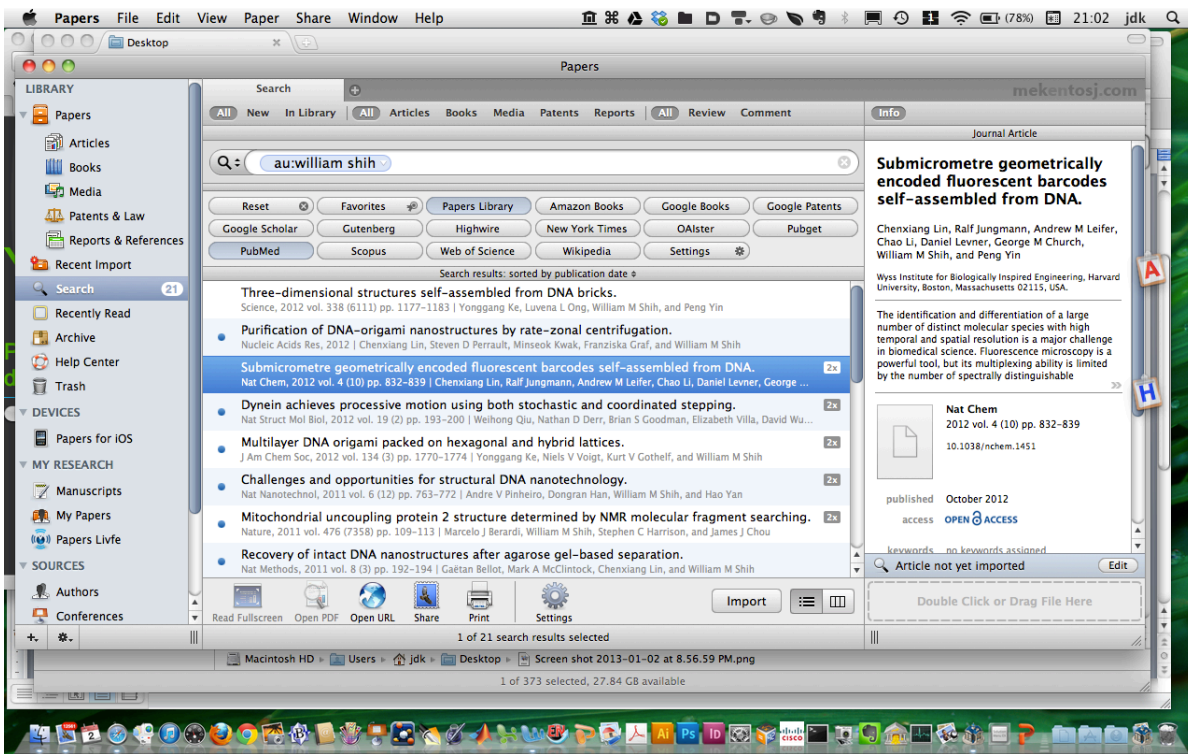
Papers File Edit View Paper Share Window Help
(78%) 21:02 jdk

Desktop

Papers

LIBRARY
Papers
Articles
Books
Media
Patents & Law
Reports & References
Recent Import
Search 21
Recently Read
Archive
Help Center
Trash
DEVICES
Papers for iOS
MY RESEARCH
Manuscripts
My Papers
Papers Livfe
SOURCES
Authors
Conferences

Search
mekentosj.com
All New In Library All Articles Books Media Patents Reports All Review Comment
au:william shih

| Reset | Favorites | Papers Library | Amazon Books | Google Books | Google Patents |
|---|---|---|---|---|---|
| Google Scholar | Gutenberg | Highwire | New York Times | OAIster | Pubget |
| PubMed | Scopus | Web of Science | Wikipedia | Settings | |

Search results: sorted by publication date

Three-dimensional structures self-assembled from DNA bricks.
Science, 2012 vol. 338 (6111) pp. 1177–1183 | Yonggang Ke, Luvena L Ong, William M Shih, and Peng Yin

Purification of DNA-origami nanostructures by rate-zonal centrifugation.
Nucleic Acids Res, 2012 | Chenxiang Lin, Steven D Perrault, Minseok Kwak, Franziska Graf, and William M Shih

Submicrometre geometrically encoded fluorescent barcodes self-assembled from DNA. 2x
Nat Chem, 2012 vol. 4 (10) pp. 832–839 | Chenxiang Lin, Ralf Jungmann, Andrew M Leifer, Chao Li, Daniel Levner, George ...

Dynein achieves processive motion using both stochastic and coordinated stepping. 2x
Nat Struct Mol Biol, 2012 vol. 19 (2) pp. 193–200 | Weihong Qiu, Nathan D Derr, Brian S Goodman, Elizabeth Villa, David Wu...

Multilayer DNA origami packed on hexagonal and hybrid lattices. 2x
J Am Chem Soc, 2012 vol. 134 (3) pp. 1770–1774 | Yonggang Ke, Niels V Voigt, Kurt V Gothelf, and William M Shih

Challenges and opportunities for structural DNA nanotechnology. 2x
Nat Nanotechnol, 2011 vol. 6 (12) pp. 763–772 | Andre V Pinheiro, Dongran Han, William M Shih, and Hao Yan

Mitochondrial uncoupling protein 2 structure determined by NMR molecular fragment searching. 2x
Nature, 2011 vol. 476 (7358) pp. 109–113 | Marcelo J Berardi, William M Shih, Stephen C Harrison, and James J Chou

Recovery of intact DNA nanostructures after agarose gel-based separation.
Nat Methods, 2011 vol. 8 (3) pp. 192–194 | Gaëtan Bellot, Mark A McClintock, Chenxiang Lin, and William M Shih

Read Fullscreen Open PDF Open URL Share Print Settings Import
1 of 21 search results selected

Info
Journal Article
Submicrometre geometrically encoded fluorescent barcodes self-assembled from DNA.
Chenxiang Lin, Ralf Jungmann, Andrew M Leifer, Chao Li, Daniel Levner, George M Church, William M Shih, and Peng Yin
Wyss Institute for Biologically Inspired Engineering, Harvard University, Boston, Massachusetts 02115, USA.
The identification and differentiation of a large number of distinct molecular species with high temporal and spatial resolution is a major challenge in biomedical science. Fluorescence microscopy is a powerful tool, but its multiplexing ability is limited by the number of spectrally distinguishable
Nat Chem
2012 vol. 4 (10) pp. 832–839
10.1038/nchem.1451
published October 2012
access OPEN ACCESS
keywords no keywords assigned
Article not yet imported Edit
Double Click or Drag File Here

Macintosh HD Users jdk Desktop Screen shot 2013-01-02 at 8.56.59 PM.png
1 of 373 selected, 27.84 GB available